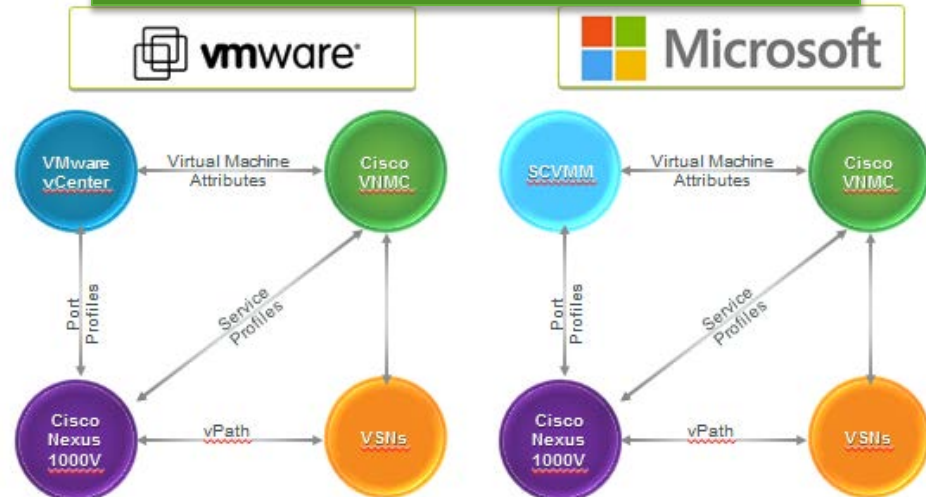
vmware

Microsoft

VMware vCenter

Virtual Machine Attributes

Cisco VNMC

Port Profiles

Service Profiles

Cisco Nexus 1000V

vPath

VSNs

SCVMM

Virtual Machine Attributes

Cisco VNMC

Port Profiles

Service Profiles

Cisco Nexus 1000V

vPath

VSNs